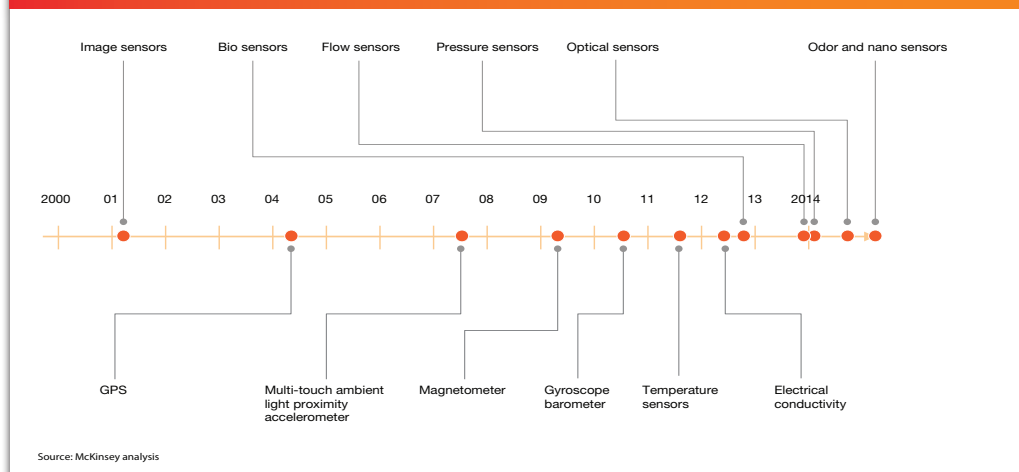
Image sensors

Bio sensors

Flow sensors

Pressure sensors

Optical sensors

Odor and nano sensors

2000

01

02

03

04

05

06

07

08

09

10

11

12

13

2014

GPS

Multi-touch ambient light proximity accelerometer

Magnetometer

Gyroscope barometer

Temperature sensors

Electrical conductivity

Source: McKinsey analysis